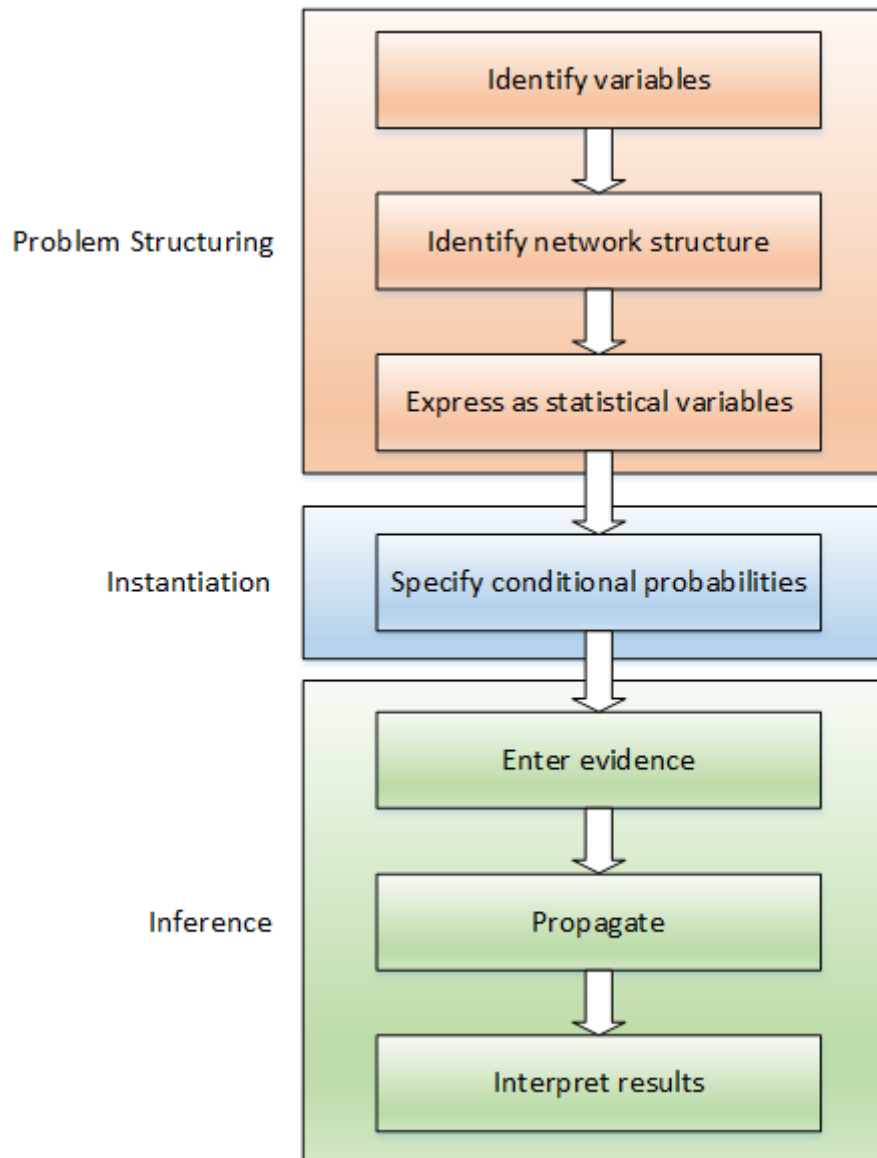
Problem Structuring

Identify variables

Identify network structure

Express as statistical variables

Instantiation

Specify conditional probabilities

Inference

Enter evidence

Propagate

Interpret results